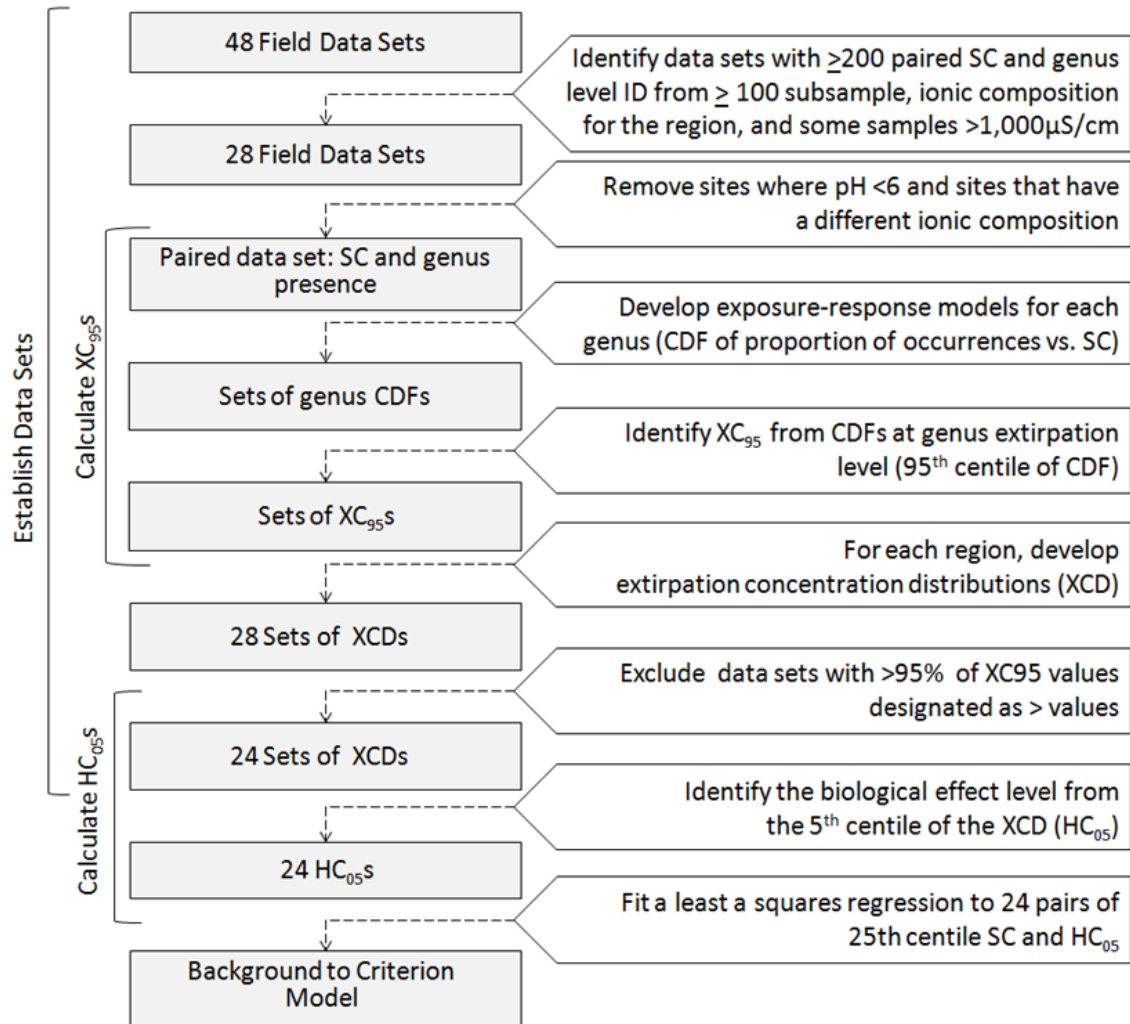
Establish Data Sets

Calculate $XC_{95}$s

Calculate $HC_{05}$s

48 Field Data Sets

Identify data sets with $\geq$200 paired SC and genus level ID from $\geq$ 100 subsample, ionic composition for the region, and some samples >1,000µS/cm

28 Field Data Sets

Remove sites where pH <6 and sites that have a different ionic composition

Paired data set: SC and genus presence

Develop exposure-response models for each genus (CDF of proportion of occurrences vs. SC)

Sets of genus CDFs

Identify $XC_{95}$ from CDFs at genus extirpation level (95$^{th}$ centile of CDF)

Sets of $XC_{95}$s

For each region, develop extirpation concentration distributions (XCD)

28 Sets of XCDs

Exclude data sets with >95% of XC95 values designated as > values

24 Sets of XCDs

Identify the biological effect level from the 5$^{th}$ centile of the XCD ($HC_{05}$)

24 $HC_{05}$s

Fit a least a squares regression to 24 pairs of 25th centile SC and $HC_{05}$

Background to Criterion Model